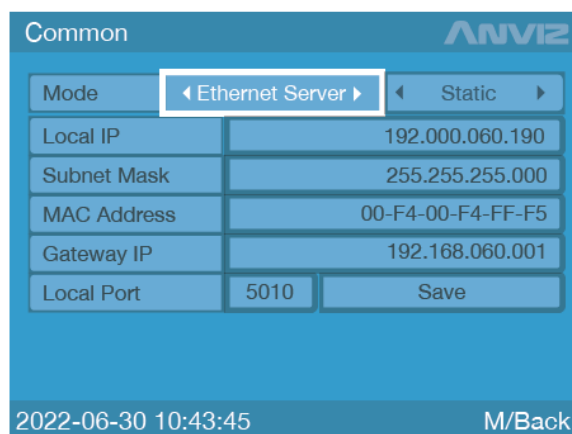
Common ANVIZ

| Mode | ◂ Ethernet Server ▸ | ◂ Static ▸ |
|---|---|---|
| Local IP | 192.000.060.190 | |
| Subnet Mask | 255.255.255.000 | |
| MAC Address | 00-F4-00-F4-FF-F5 | |
| Gateway IP | 192.168.060.001 | |
| Local Port | 5010 | Save |

2022-06-30 10:43:45 M/Back